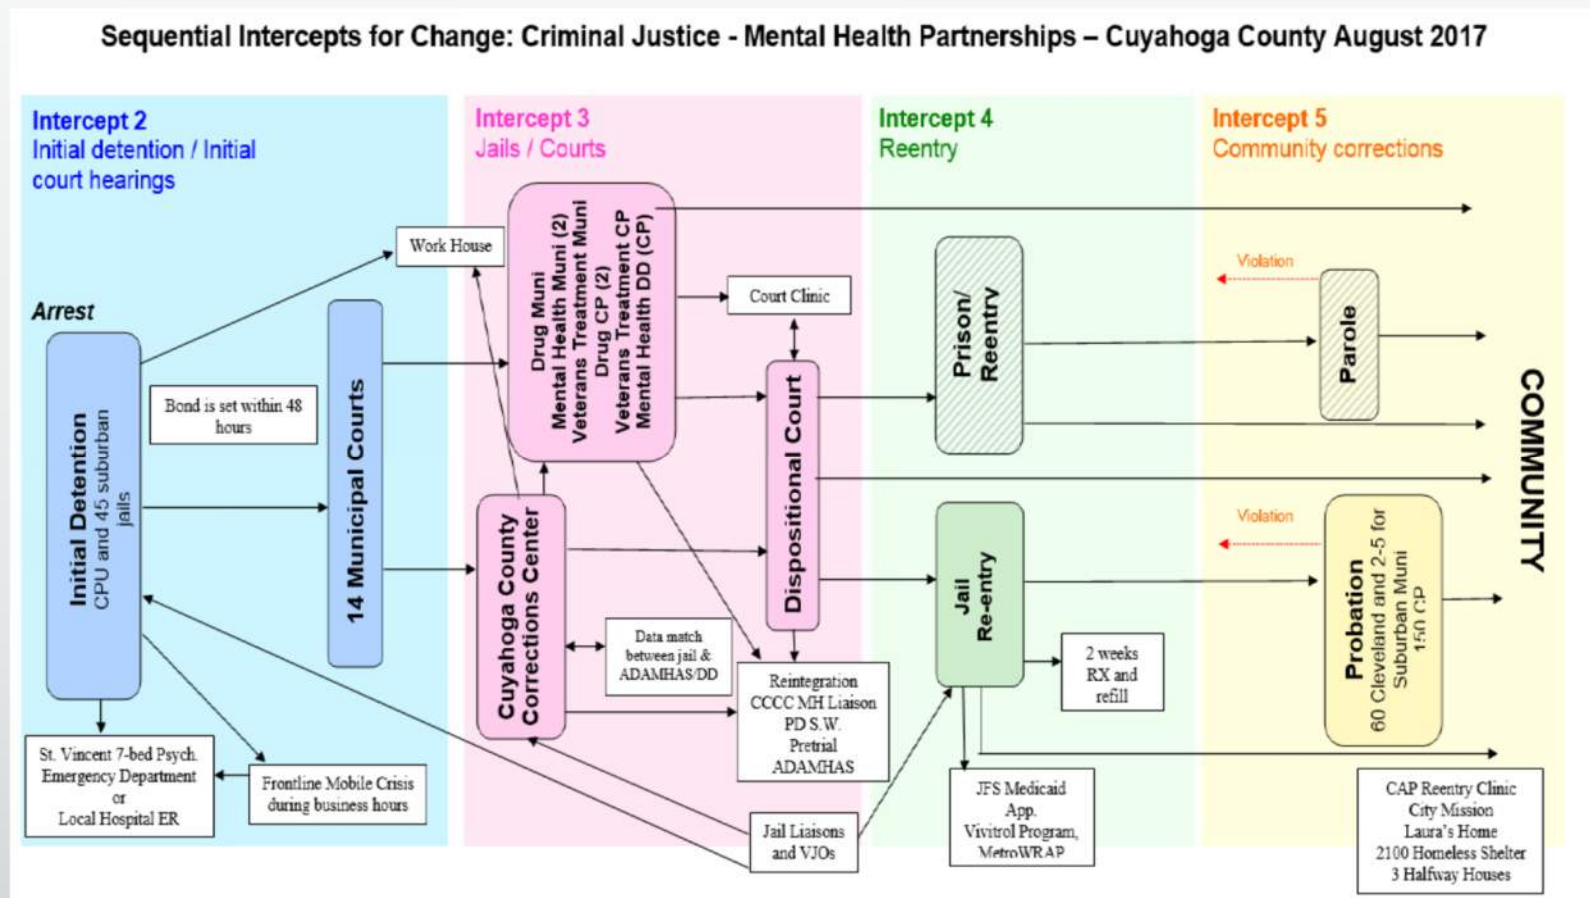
Sequential Intercepts for Change: Criminal Justice - Mental Health Partnerships – Cuyahoga County August 2017

Intercept 2
Initial detention / Initial court hearings

Intercept 3
Jails / Courts

Intercept 4
Reentry

Intercept 5
Community corrections

Arrest

Initial Detention
CPU and 45 suburban jails

Bond is set within 48 hours

14 Municipal Courts

Work House

Drug Muni
Mental Health Muni (2)
Veterans Treatment Muni
Drug CP (2)
Veterans Treatment CP
Mental Health DD (CP)

Court Clinic

Dispositional Court

Cuyahoga County Corrections Center

Data match between jail & ADAMHAS/DD

Reintegration
CCCC MH Liaison
PD S.W.
Pretrial
ADAMHAS

Prison/ Reentry

Jail Re-entry

2 weeks RX and refill

JFS Medicaid App.
Vivitrol Program,
MetroWRAP

Jail Liaisons and VJOs

Violation

Parole

Violation

Probation
60 Cleveland and 2-5 for Suburban Muni
150 CP

COMMUNITY

St. Vincent 7-bed Psych. Emergency Department or Local Hospital ER

Frontline Mobile Crisis during business hours

CAP Reentry Clinic
City Mission
Laura's Home
2100 Homeless Shelter
3 Halfway Houses